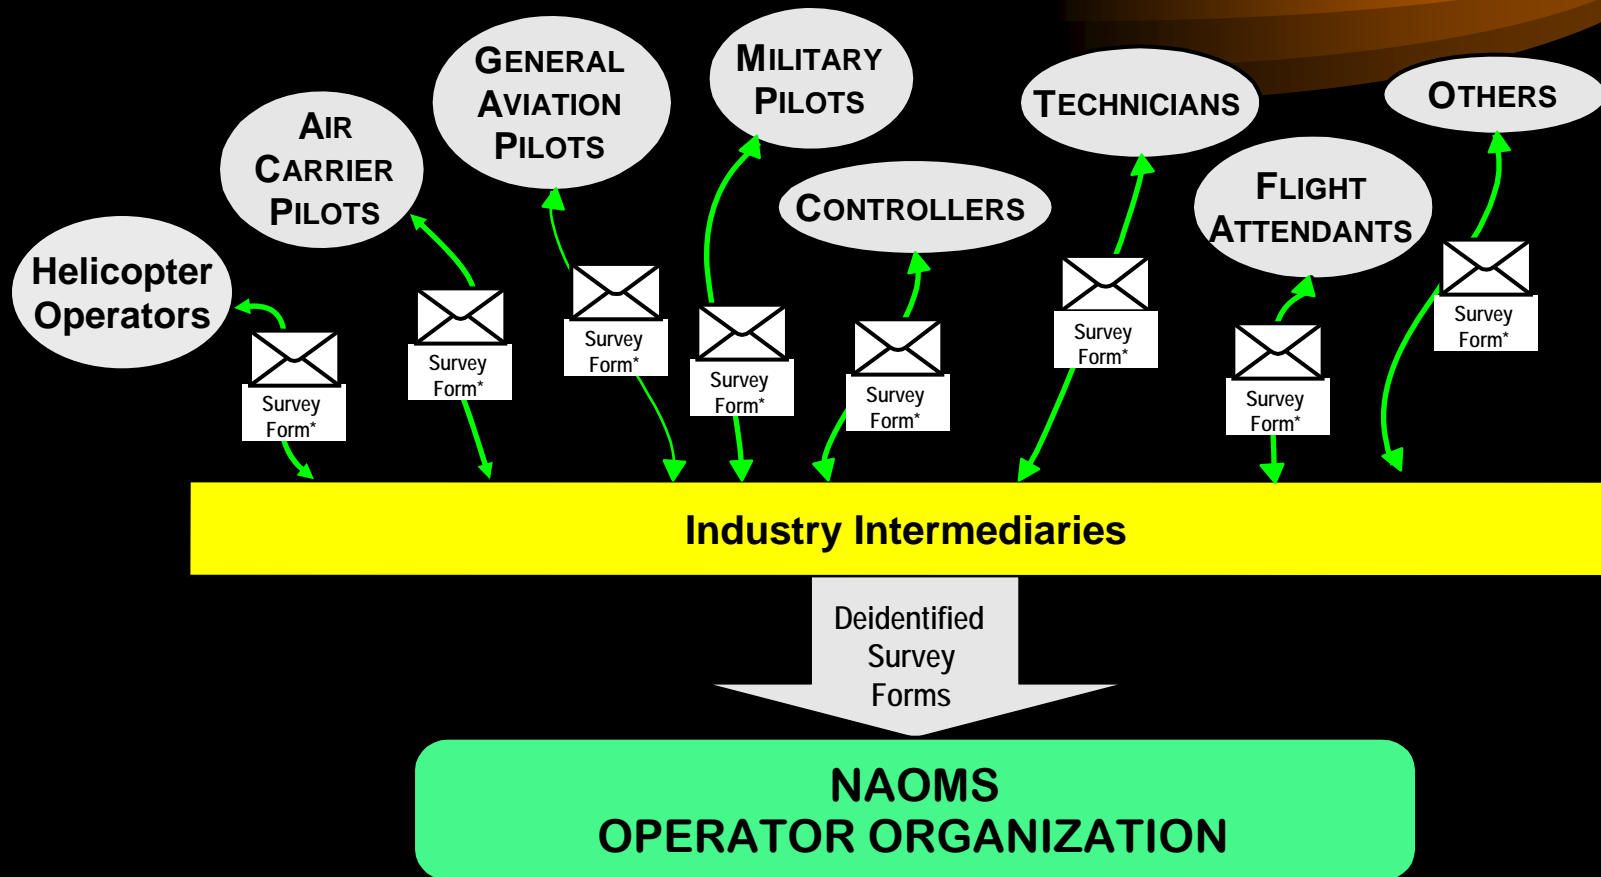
Helicopter Operators

AIR CARRIER PILOTS

GENERAL AVIATION PILOTS

MILITARY PILOTS

CONTROLLERS

TECHNICIANS

FLIGHT ATTENDANTS

OTHERS

Survey Form*

Survey Form*

Survey Form*

Survey Form*

Survey Form*

Survey Form*

Survey Form*

Survey Form*

Industry Intermediaries

Deidentified Survey Forms

NAOMS
OPERATOR ORGANIZATION